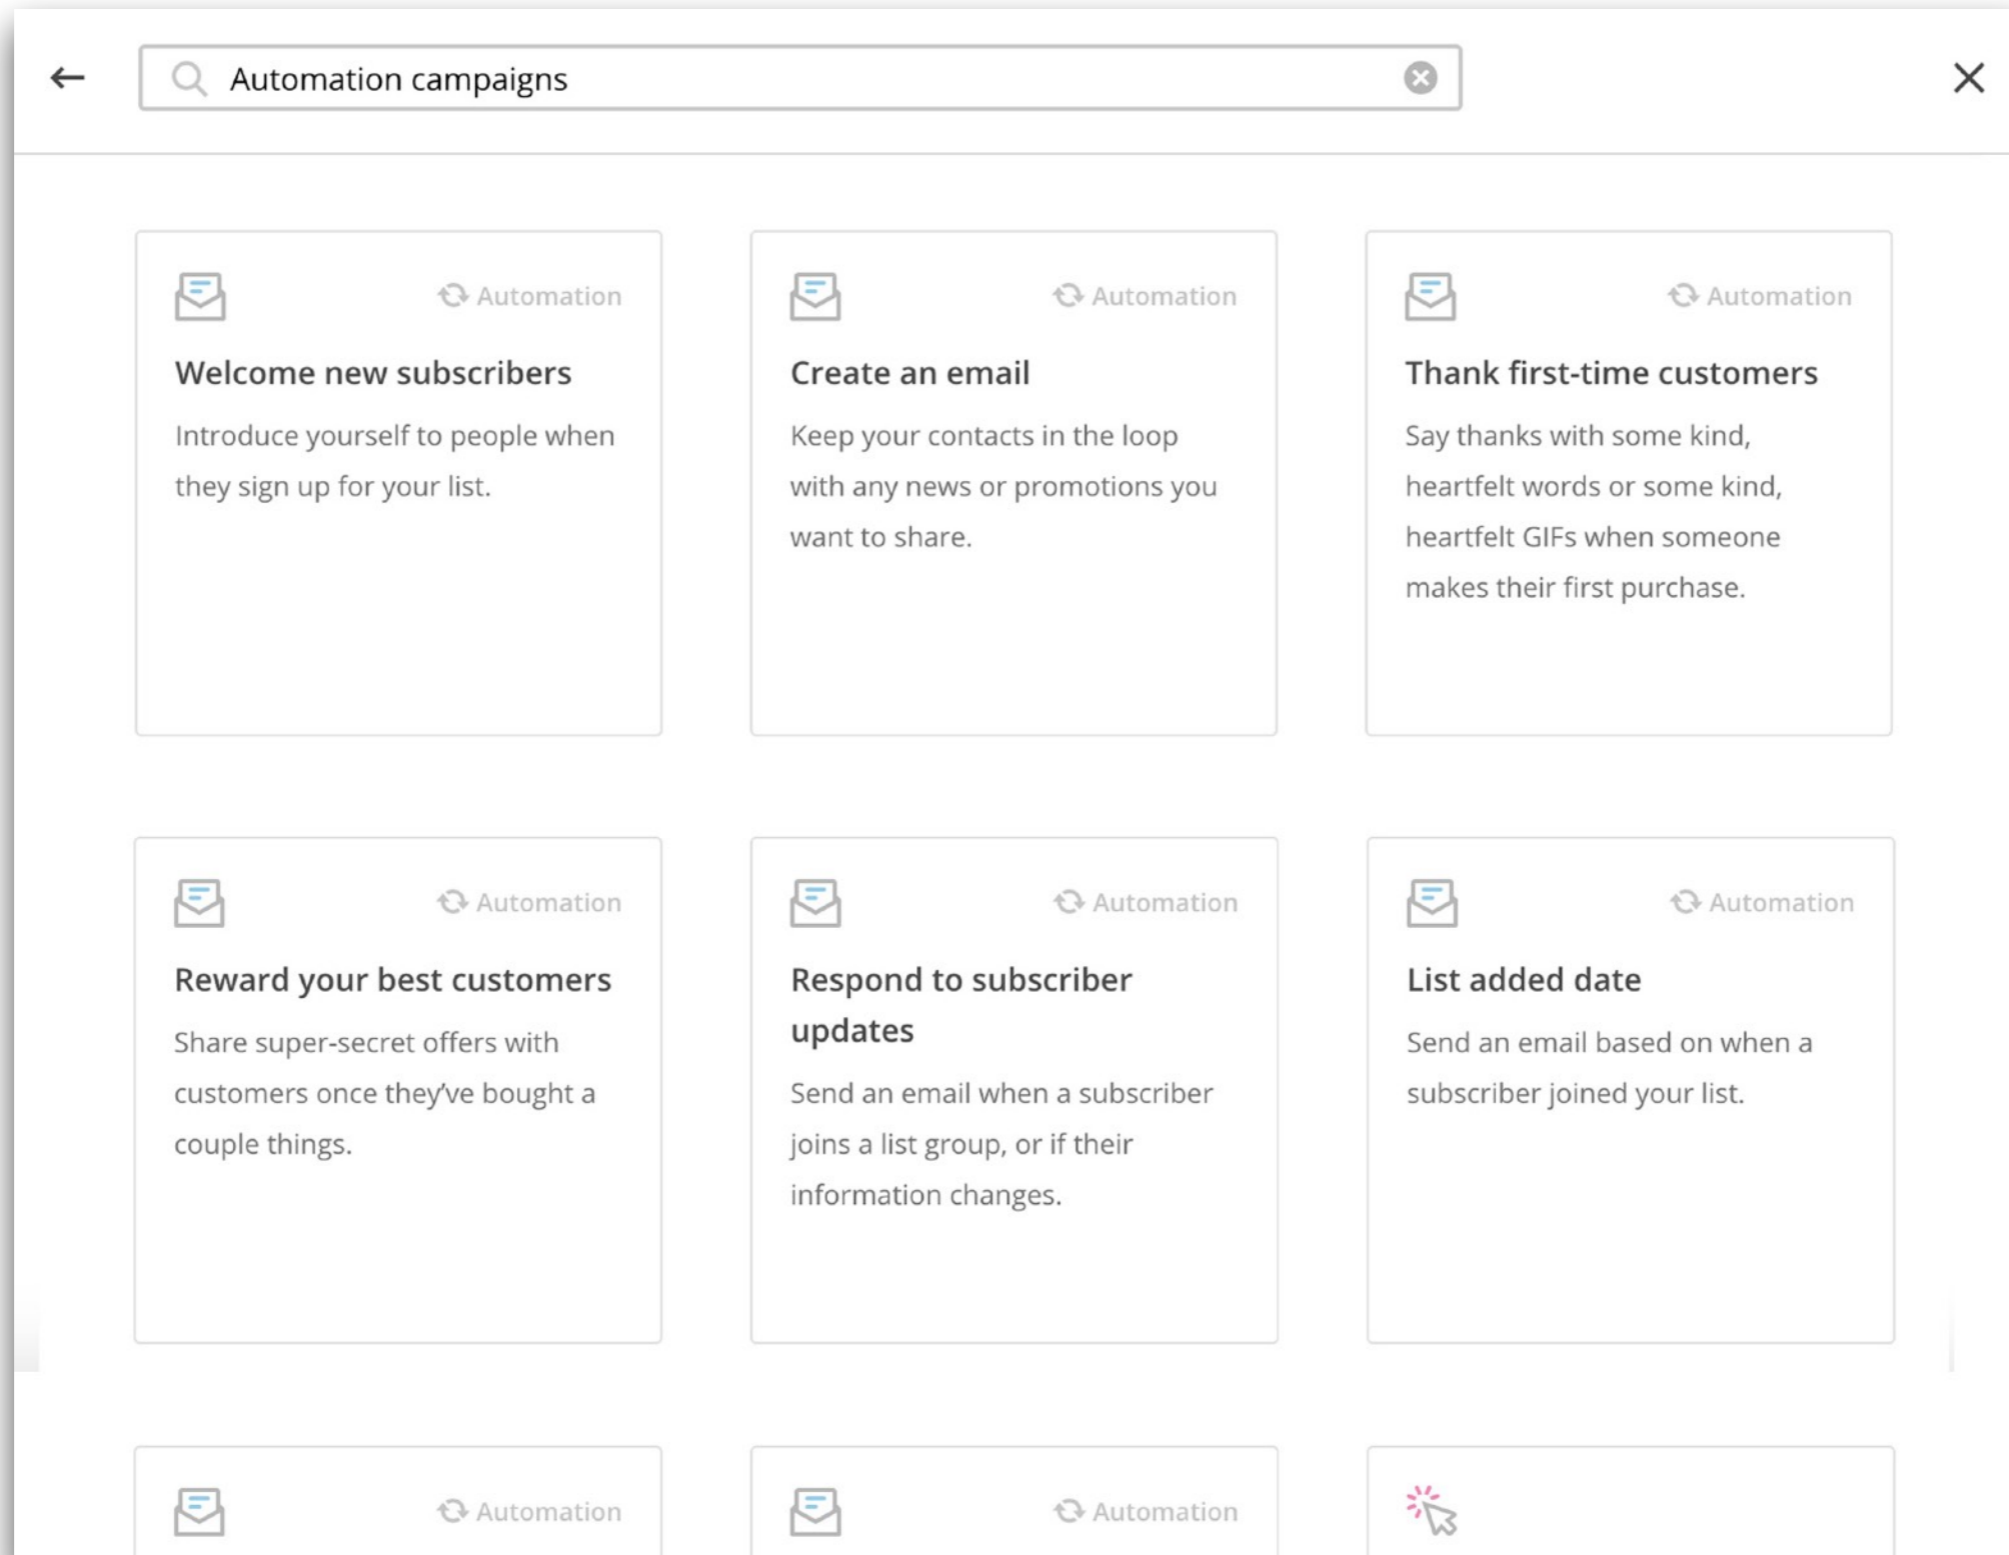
Automation campaigns

Automation

Welcome new subscribers

Introduce yourself to people when they sign up for your list.

Automation

Create an email

Keep your contacts in the loop with any news or promotions you want to share.

Automation

Thank first-time customers

Say thanks with some kind, heartfelt words or some kind, heartfelt GIFs when someone makes their first purchase.

Automation

Reward your best customers

Share super-secret offers with customers once they've bought a couple things.

Automation

Respond to subscriber updates

Send an email when a subscriber joins a list group, or if their information changes.

Automation

List added date

Send an email based on when a subscriber joined your list.

Automation

Automation